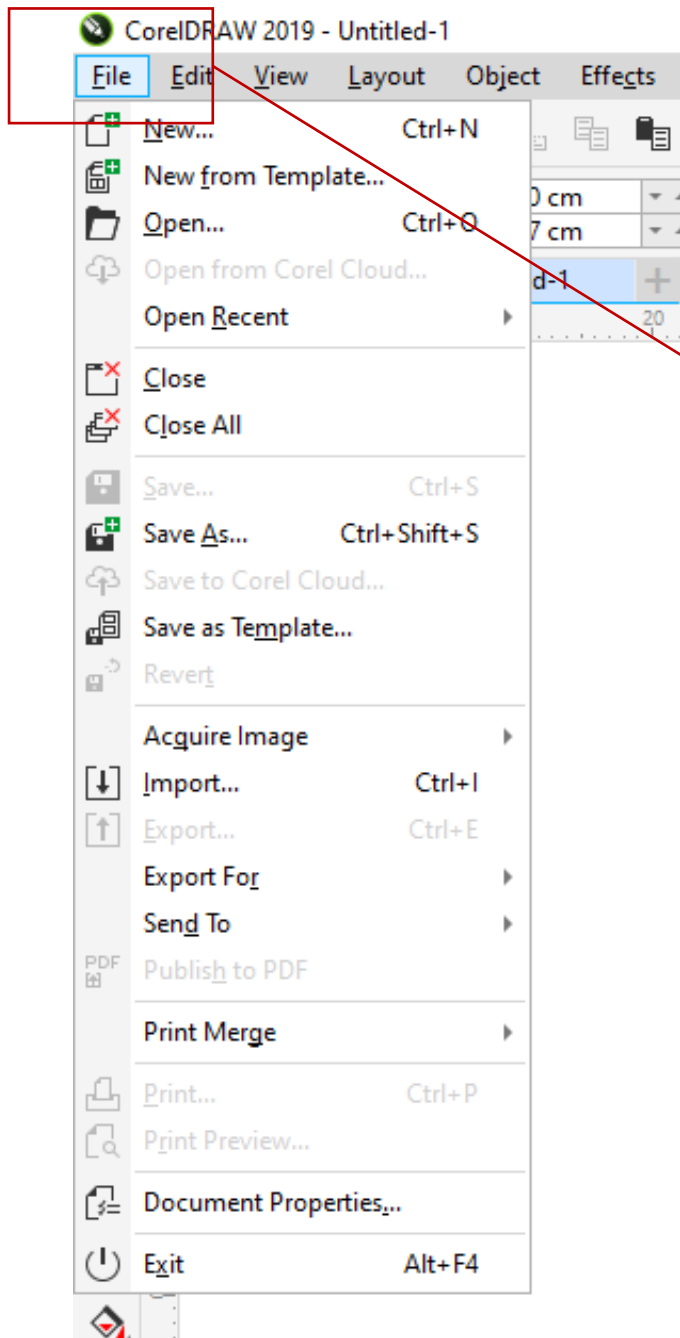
CorelDRAW 2019 - Untitled-1

File Edit View Layout Object Effects

New... Ctrl+N
New from Template...
Open... Ctrl+O
Open from Corel Cloud...
Open Recent

Close
Close All

Save... Ctrl+S
Save As... Ctrl+Shift+S
Save to Corel Cloud...
Save as Template...
Revert

Acquire Image
Import... Ctrl+I
Export... Ctrl+E
Export For
Send To
Publish to PDF

Print Merge

Print... Ctrl+P
Print Preview...

Document Properties...

Exit Alt+F4

0 cm
7 cm
d-1
20
PDF